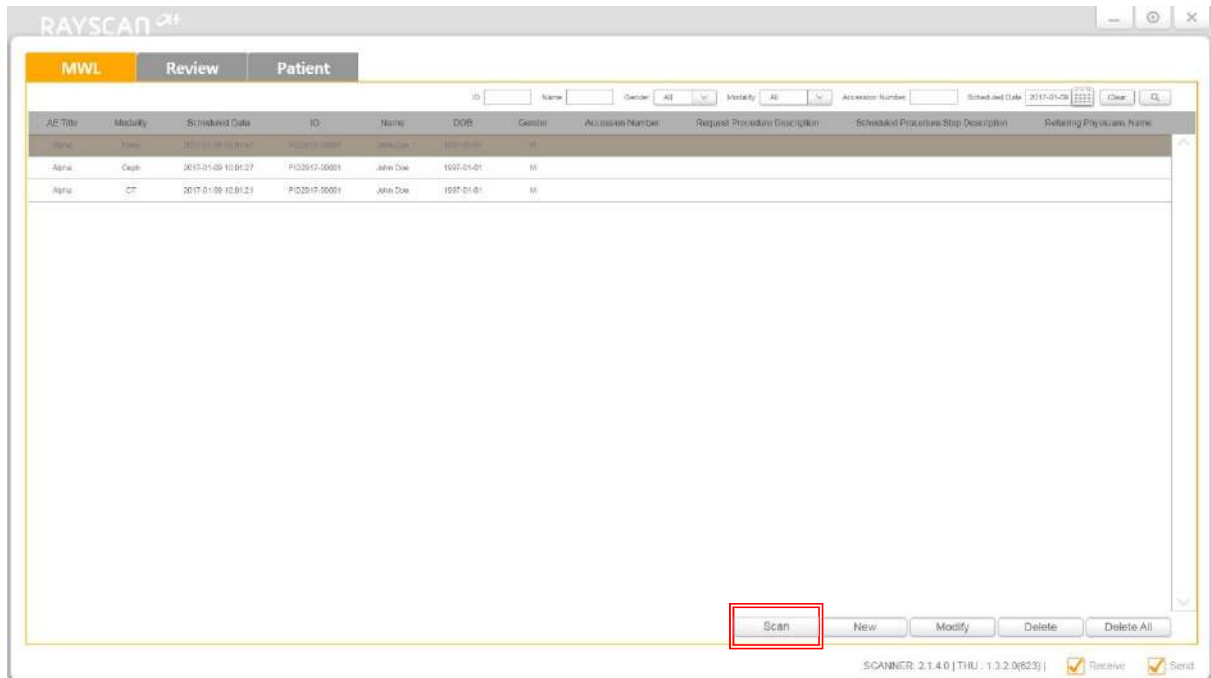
RAYSCAN α+

MWL | Review | Patient

ID | Name | Gender All | Modality All | Accession Number | Scheduled Date 2017-01-09 | Clear

| AE Title | Modality | Scheduled Date | ID | Name | DOB | Gender | Accession Number | Request Procedure Description | Scheduled Procedure Step Description | Referring Physician's Name |
|---|---|---|---|---|---|---|---|---|---|---|
| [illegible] | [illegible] | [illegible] | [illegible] | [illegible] | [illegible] | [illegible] | | | | |
| Alpha | Ceph | 2017-01-09 10:01:27 | PID2017-00001 | John Doe | 1997-01-01 | M | | | | |
| Alpha | CT | 2017-01-09 10:01:21 | PID2017-00001 | John Doe | 1997-01-01 | M | | | | |

Scan | New | Modify | Delete | Delete All

SCANNER: 2.1.4.0 | THU : 1.3.2.0(623) | Receive | Send